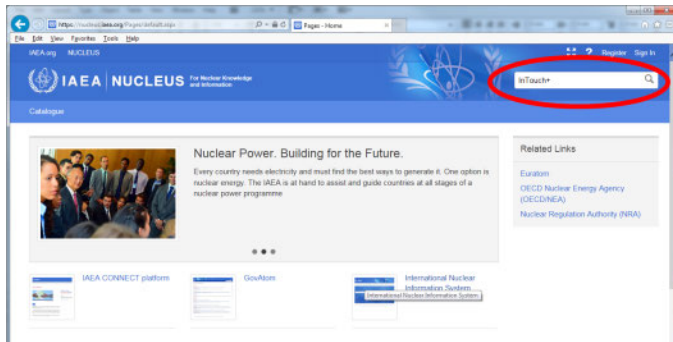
https://nucleus.iaea.org/Pages/default.aspx
Pages - Home

File Edit View Favorites Tools Help

IAEA.org NUCLEUS

Register Sign In

IAEA | NUCLEUS For Nuclear Knowledge and Information

InTouch+

Catalogue

Nuclear Power. Building for the Future.

Every country needs electricity and must find the best ways to generate it. One option is nuclear energy. The IAEA is at hand to assist and guide countries at all stages of a nuclear power programme

Related Links

Euratom

OECD Nuclear Energy Agency (OECD/NEA)

Nuclear Regulation Authority (NRA)

IAEA CONNECT platform

GovAtom

International Nuclear Information System

International Nuclear Information System